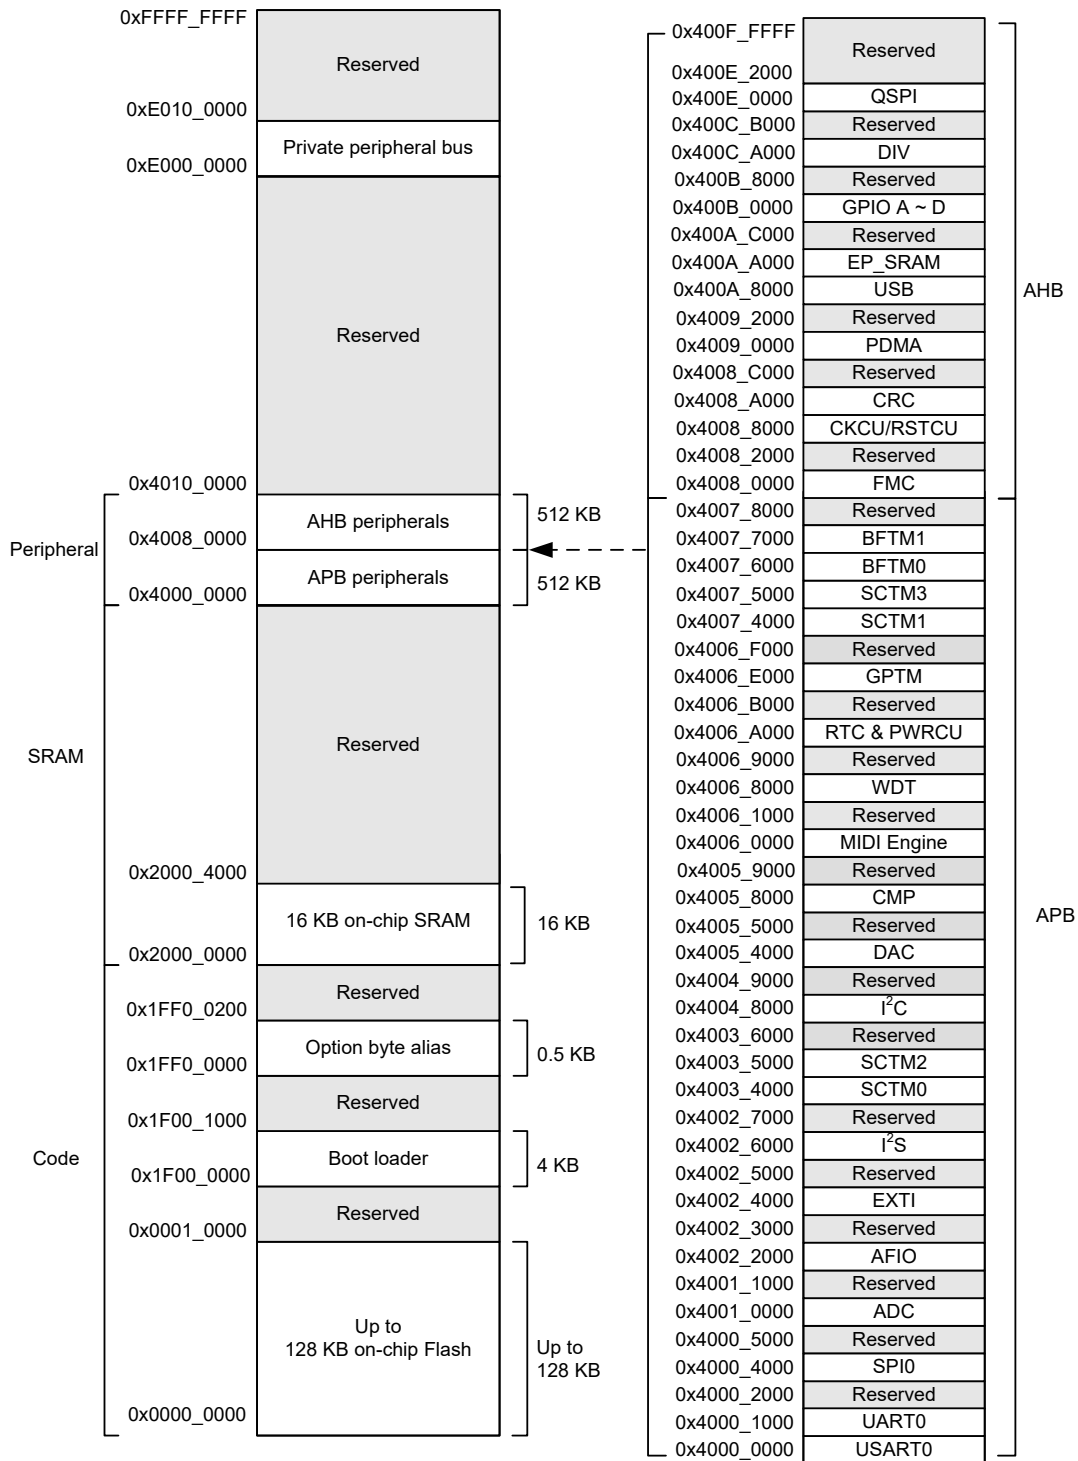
0xFFFF_FFFF
Reserved
0xE010_0000
Private peripheral bus
0xE000_0000
Reserved
0x4010_0000
AHB peripherals
512 KB
Peripheral
0x4008_0000
APB peripherals
512 KB
0x4000_0000
Reserved
SRAM
0x2000_4000
16 KB on-chip SRAM
16 KB
0x2000_0000
Reserved
0x1FF0_0200
Option byte alias
0.5 KB
0x1FF0_0000
Reserved
0x1F00_1000
Code
Boot loader
4 KB
0x1F00_0000
Reserved
0x0001_0000
Up to 128 KB on-chip Flash
Up to 128 KB
0x0000_0000

| Address | Peripheral |
|---|---|
| 0x400F_FFFF | Reserved |
| 0x400E_2000 | |
| 0x400E_0000 | QSPI |
| 0x400C_B000 | Reserved |
| 0x400C_A000 | DIV |
| 0x400B_8000 | Reserved |
| 0x400B_0000 | GPIO A ~ D |
| 0x400A_C000 | Reserved |
| 0x400A_A000 | EP_SRAM |
| 0x400A_8000 | USB |
| 0x4009_2000 | Reserved |
| 0x4009_0000 | PDMA |
| 0x4008_C000 | Reserved |
| 0x4008_A000 | CRC |
| 0x4008_8000 | CKCU/RSTCU |
| 0x4008_2000 | Reserved |
| 0x4008_0000 | FMC |
| 0x4007_8000 | Reserved |
| 0x4007_7000 | BFTM1 |
| 0x4007_6000 | BFTM0 |
| 0x4007_5000 | SCTM3 |
| 0x4007_4000 | SCTM1 |
| 0x4006_F000 | Reserved |
| 0x4006_E000 | GPTM |
| 0x4006_B000 | Reserved |
| 0x4006_A000 | RTC & PWRCU |
| 0x4006_9000 | Reserved |
| 0x4006_8000 | WDT |
| 0x4006_1000 | Reserved |
| 0x4006_0000 | MIDI Engine |
| 0x4005_9000 | Reserved |
| 0x4005_8000 | CMP |
| 0x4005_5000 | Reserved |
| 0x4005_4000 | DAC |
| 0x4004_9000 | Reserved |
| 0x4004_8000 | $I^2C$ |
| 0x4003_6000 | Reserved |
| 0x4003_5000 | SCTM2 |
| 0x4003_4000 | SCTM0 |
| 0x4002_7000 | Reserved |
| 0x4002_6000 | $I^2S$ |
| 0x4002_5000 | Reserved |
| 0x4002_4000 | EXTI |
| 0x4002_3000 | Reserved |
| 0x4002_2000 | AFIO |
| 0x4001_1000 | Reserved |
| 0x4001_0000 | ADC |
| 0x4000_5000 | Reserved |
| 0x4000_4000 | SPI0 |
| 0x4000_2000 | Reserved |
| 0x4000_1000 | UART0 |
| 0x4000_0000 | USART0 |

AHB
APB